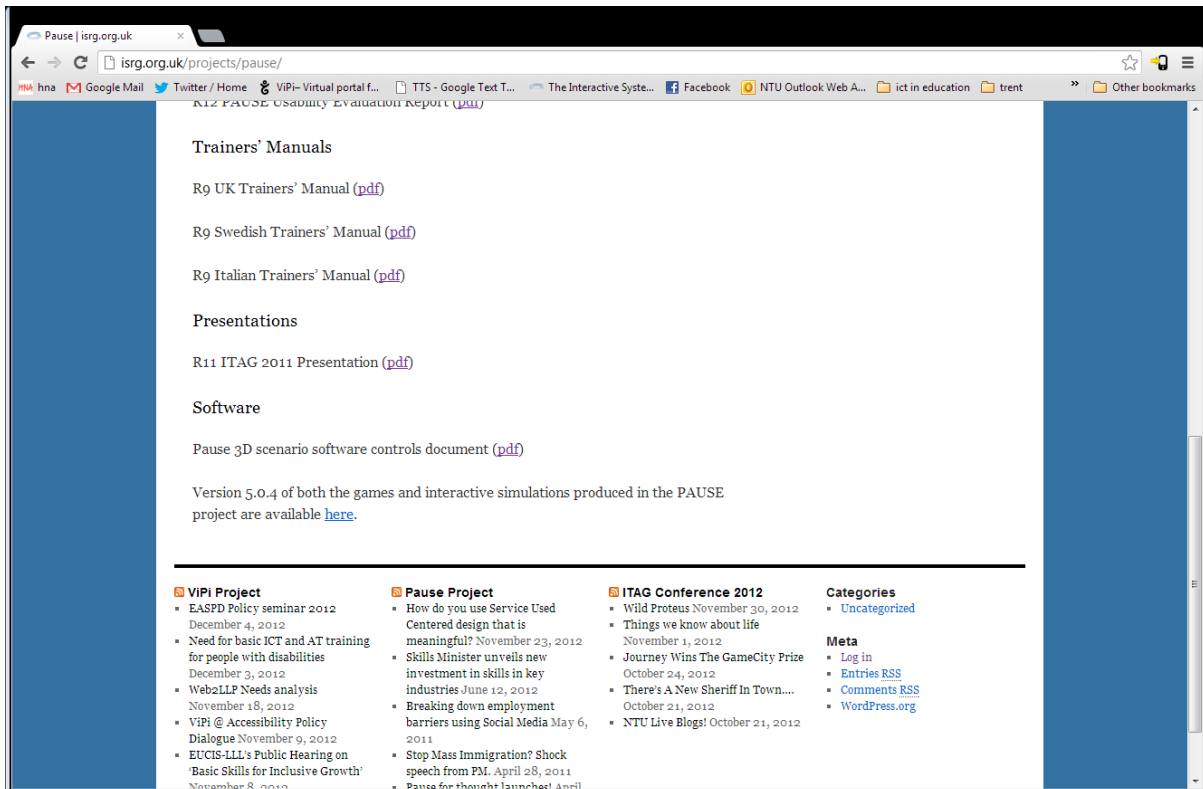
Pause | isrg.org.uk

isrg.org.uk/projects/pause/

hna Google Mail Twitter / Home ViPi– Virtual portal f... TTS - Google Text T... The Interactive Syste... Facebook NTU Outlook Web A... ict in education trent » Other bookmarks

R12 PAUSE Usability Evaluation Report (pdf)

Trainers' Manuals

R9 UK Trainers' Manual (pdf)

R9 Swedish Trainers' Manual (pdf)

R9 Italian Trainers' Manual (pdf)

Presentations

R11 ITAG 2011 Presentation (pdf)

Software

Pause 3D scenario software controls document (pdf)

Version 5.0.4 of both the games and interactive simulations produced in the PAUSE project are available here.

ViPi Project
- EASPD Policy seminar 2012 December 4, 2012
- Need for basic ICT and AT training for people with disabilities December 3, 2012
- Web2LLP Needs analysis November 18, 2012
- ViPi @ Accessibility Policy Dialogue November 9, 2012
- EUCIS-LLL's Public Hearing on 'Basic Skills for Inclusive Growth' November 8, 2012

Pause Project
- How do you use Service Used Centered design that is meaningful? November 23, 2012
- Skills Minister unveils new investment in skills in key industries June 12, 2012
- Breaking down employment barriers using Social Media May 6, 2011
- Stop Mass Immigration? Shock speech from PM. April 28, 2011
- Pause for thought launches! April

ITAG Conference 2012
- Wild Proteus November 30, 2012
- Things we know about life November 1, 2012
- Journey Wins The GameCity Prize October 24, 2012
- There's A New Sheriff In Town.... October 21, 2012
- NTU Live Blogs! October 21, 2012

Categories
- Uncategorized

Meta
- Log in
- Entries RSS
- Comments RSS
- WordPress.org